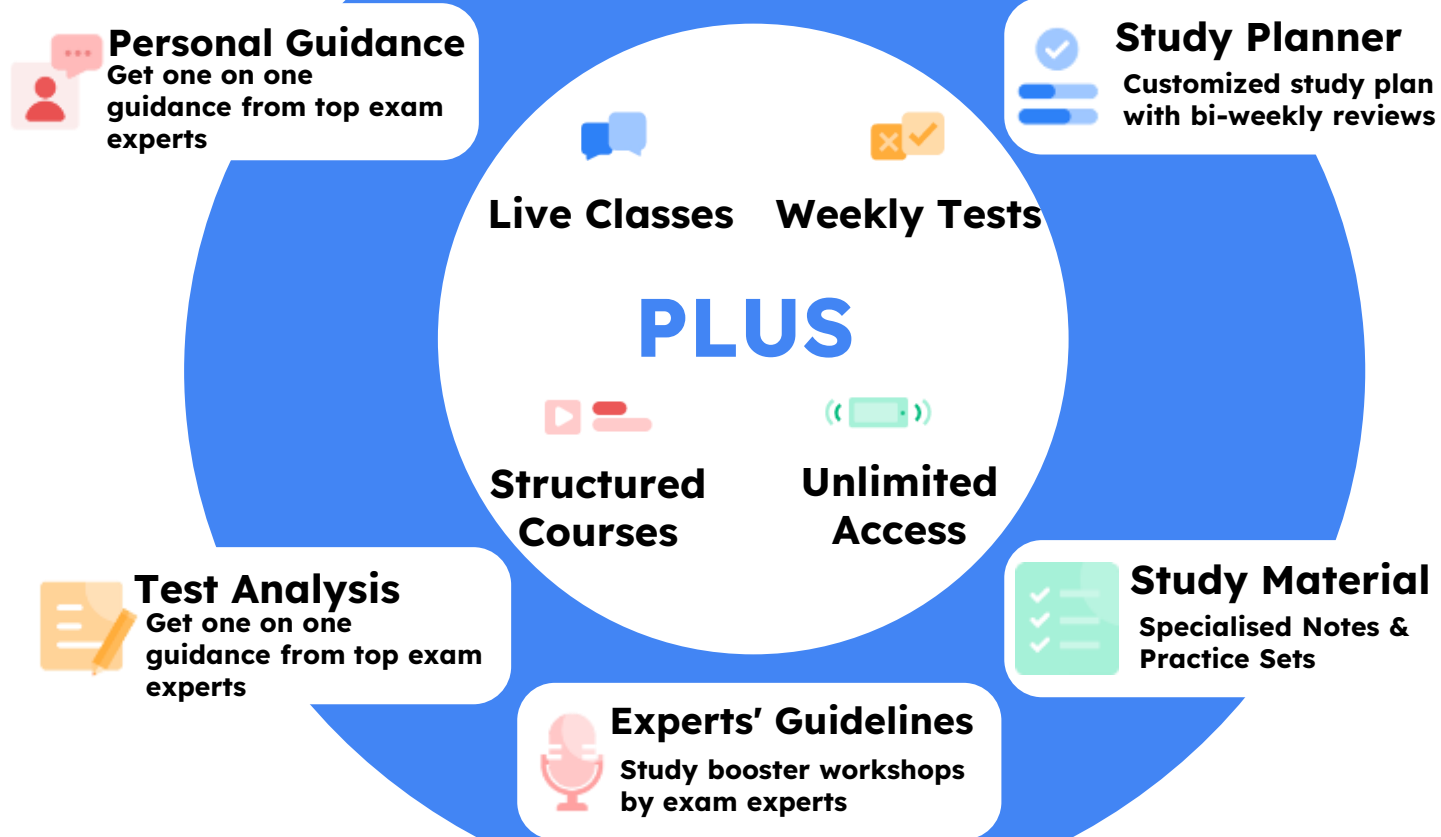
Personal Guidance
Get one on one guidance from top exam experts

Study Planner
Customized study plan with bi-weekly reviews

Live Classes

Weekly Tests

PLUS

Structured Courses

Unlimited Access

Test Analysis
Get one on one guidance from top exam experts

Study Material
Specialised Notes & Practice Sets

Experts' Guidelines
Study booster workshops by exam experts